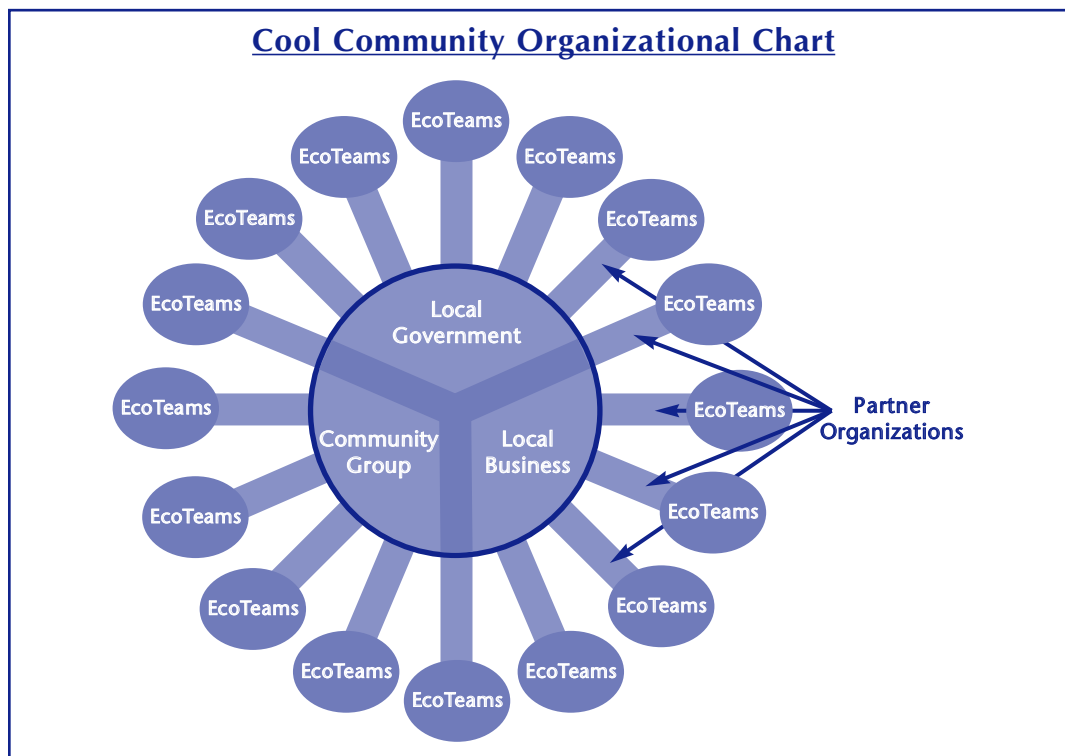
Cool Community Organizational Chart

EcoTeams

EcoTeams

EcoTeams

EcoTeams

EcoTeams

EcoTeams

Local Government

EcoTeams

EcoTeams

EcoTeams

Partner Organizations

Community Group

Local Business

EcoTeams

EcoTeams

EcoTeams

EcoTeams

EcoTeams

EcoTeams

EcoTeams

EcoTeams